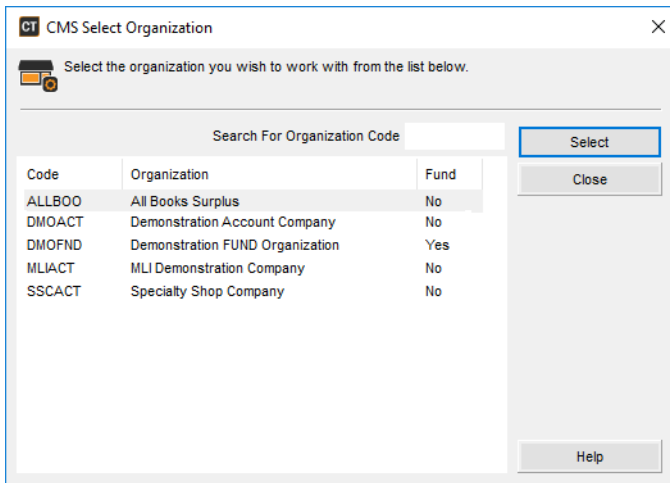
CT CMS Select Organization

Select the organization you wish to work with from the list below.

Search For Organization Code

Select

Close

| Code | Organization | Fund |
|---|---|---|
| ALLBOO | All Books Surplus | No |
| DMOACT | Demonstration Account Company | No |
| DMOFND | Demonstration FUND Organization | Yes |
| MLIACT | MLI Demonstration Company | No |
| SSCACT | Specialty Shop Company | No |

Help